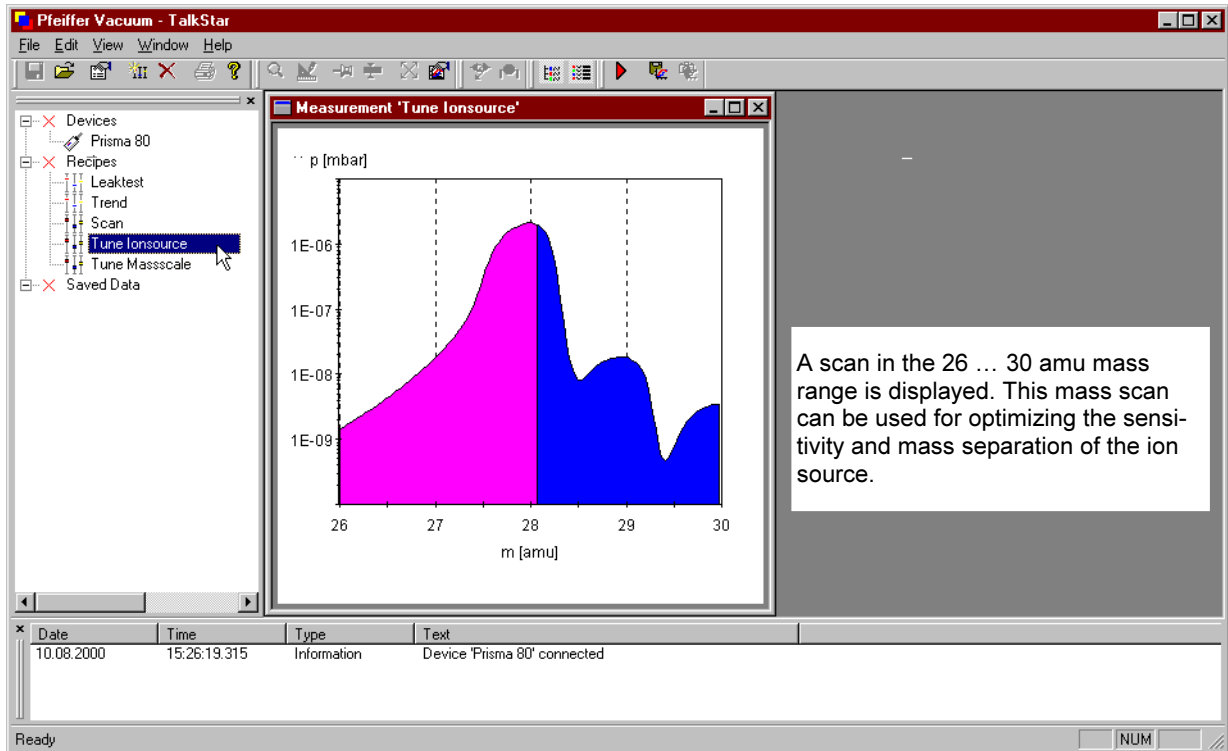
Pfeiffer Vacuum - TalkStar

File Edit View Window Help

Devices
Prisma 80
Recipes
Leaktest
Trend
Scan
Tune Ionsource
Tune Massscale
Saved Data

Measurement 'Tune Ionsource'

p [mbar]

1E-06
1E-07
1E-08
1E-09

26 27 28 29 30

m [amu]

A scan in the 26 … 30 amu mass range is displayed. This mass scan can be used for optimizing the sensitivity and mass separation of the ion source.

| Date | Time | Type | Text |
|---|---|---|---|
| 10.08.2000 | 15:26:19.315 | Information | Device 'Prisma 80' connected |

Ready

NUM